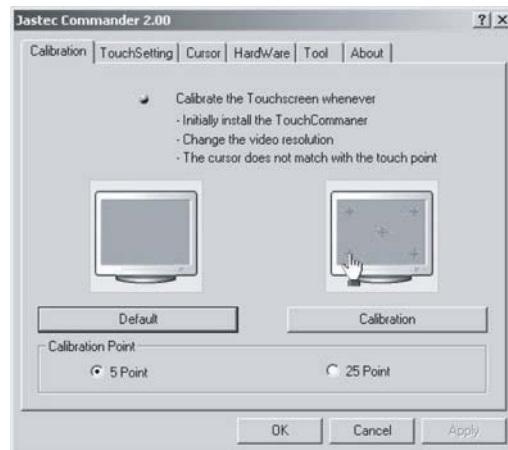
Jastec Commander 2.00

? X

Calibration | TouchSetting | Cursor | HardWare | Tool | About

Calibrate the Touchscreen whenever
- Initially install the TouchCommaner
- Change the video resolution
- The cursor does not match with the touch point

Default

Calibration

Calibration Point

5 Point

25 Point

OK

Cancel

Apply